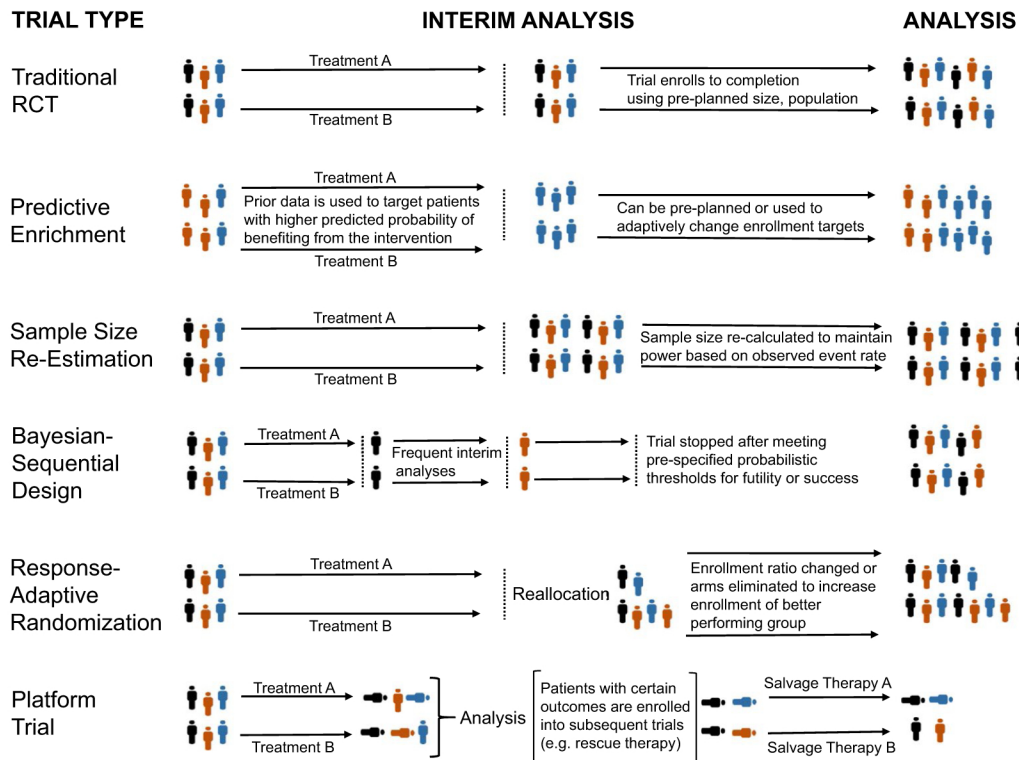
TRIAL TYPE

INTERIM ANALYSIS

ANALYSIS

Traditional RCT

Treatment A

Treatment B

Trial enrolls to completion using pre-planned size, population

Predictive Enrichment

Treatment A

Prior data is used to target patients with higher predicted probability of benefiting from the intervention

Treatment B

Can be pre-planned or used to adaptively change enrollment targets

Sample Size Re-Estimation

Treatment A

Treatment B

Sample size re-calculated to maintain power based on observed event rate

Bayesian-Sequential Design

Treatment A

Treatment B

Frequent interim analyses

Trial stopped after meeting pre-specified probabilistic thresholds for futility or success

Response-Adaptive Randomization

Treatment A

Treatment B

Reallocation

Enrollment ratio changed or arms eliminated to increase enrollment of better performing group

Platform Trial

Treatment A

Treatment B

Analysis

Patients with certain outcomes are enrolled into subsequent trials (e.g. rescue therapy)

Salvage Therapy A

Salvage Therapy B